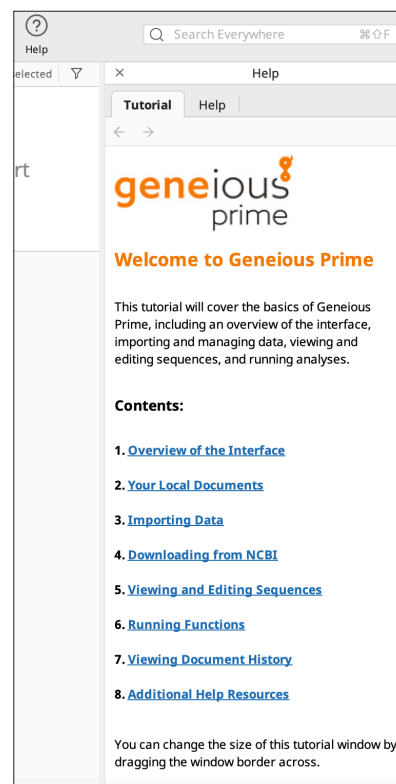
?
Help

Search Everywhere ⌘⇧F

elected

rt

× Help

Tutorial Help

← →

geneious prime

Welcome to Geneious Prime

This tutorial will cover the basics of Geneious Prime, including an overview of the interface, importing and managing data, viewing and editing sequences, and running analyses.

Contents:

1. Overview of the Interface

2. Your Local Documents

3. Importing Data

4. Downloading from NCBI

5. Viewing and Editing Sequences

6. Running Functions

7. Viewing Document History

8. Additional Help Resources

You can change the size of this tutorial window by dragging the window border across.